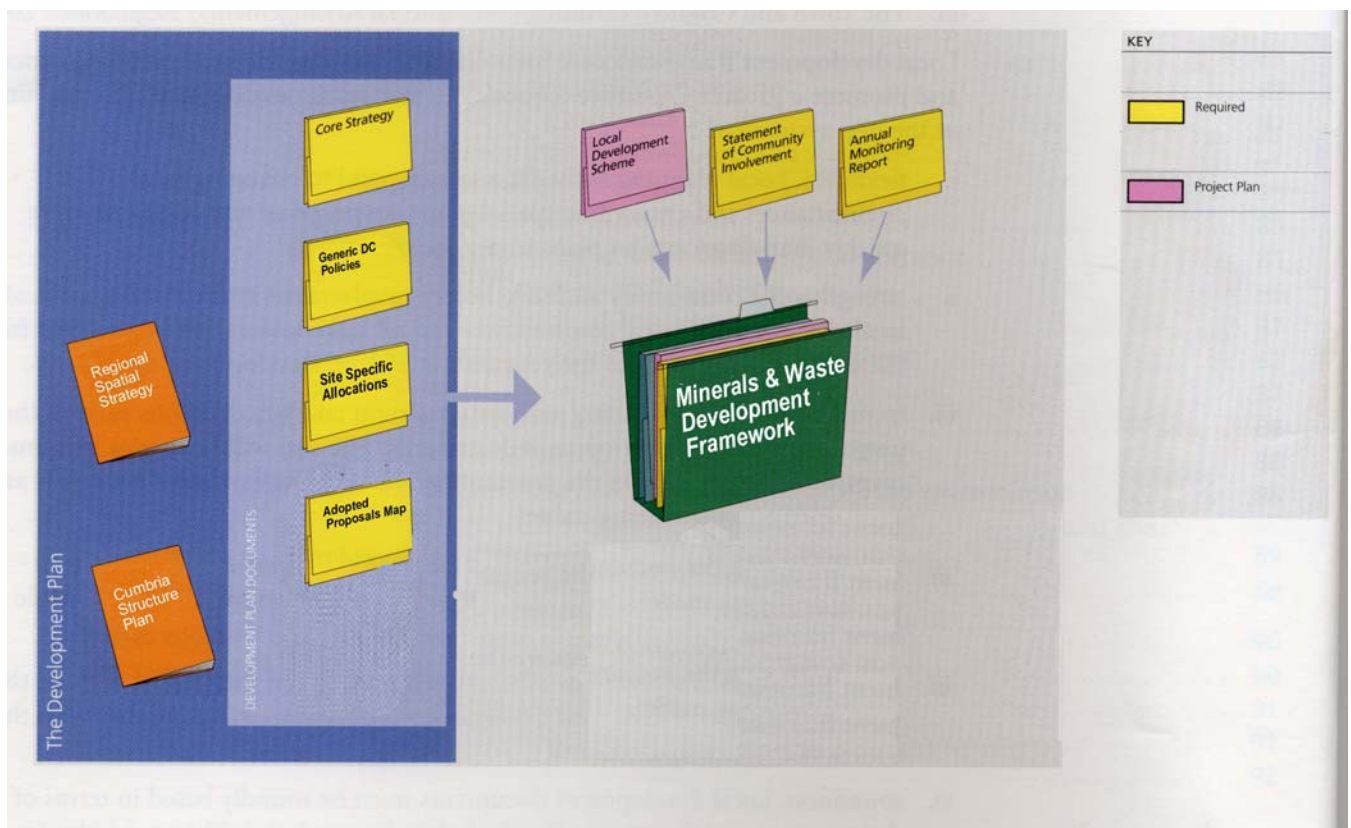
Core Strategy

Generic DC Policies

Site Specific Allocations

Adopted Proposals Map

DEVELOPMENT PLAN DOCUMENTS

Regional Spatial Strategy

Cumbria Structure Plan

The Development Plan

Local Development Scheme

Statement of Community Involvement

Annual Monitoring Report

Minerals & Waste Development Framework

KEY

Required

Project Plan